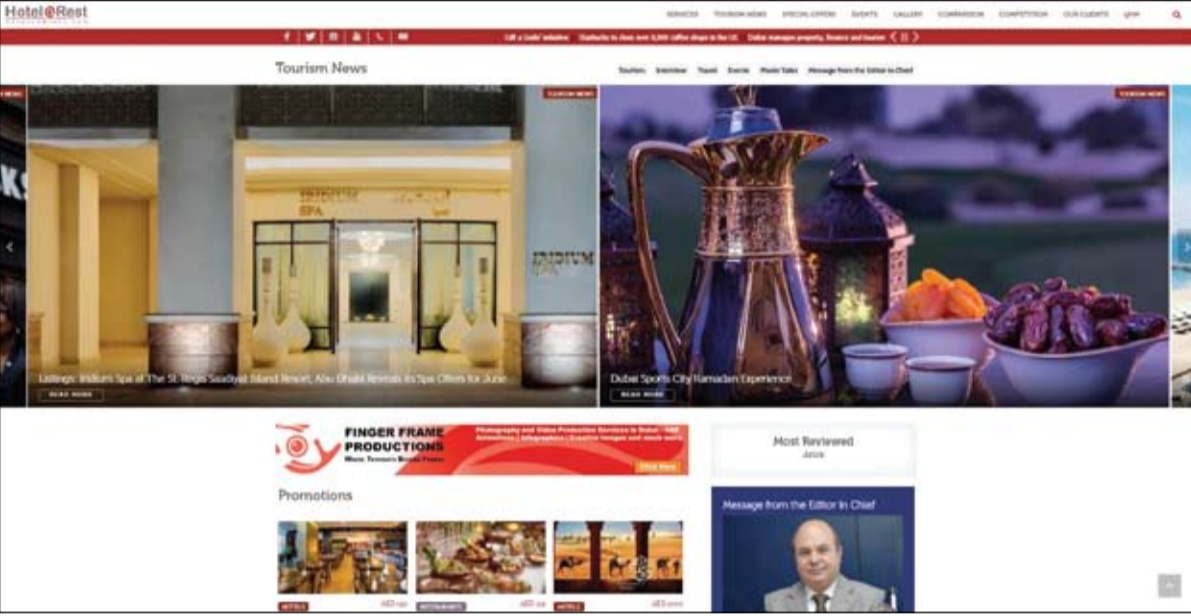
Hotel@Rest

SERVICES TOURISM NEWS SPECIAL OFFERS EVENTS GALLERY COMPARISON COMPETITION OUR CLIENTS عربي

Call a Godin' initiative Starbucks to close over 8,000 coffee shops in the US Dubai manages property, finance and tourism

Tourism News

Tourism Interview Travel Events Plastic Tales Message from the Editor in Chief

TOURISM NEWS

IRIDIUM SPA

IRIDIUM

Listings: Iridium Spa at The St. Regis Saadiyat Island Resort, Abu Dhabi Reveals its Spa Offers for June

READ MORE

TOURISM NEWS

Dubai Sports City Ramadan Experience

READ MORE

FINGER FRAME PRODUCTIONS

Photography and Video Production Services in Dubai - UAE

Click Here

Most Reviewed

Promotions

Message from the Editor In Chief

HOTELS

RESTAURANTS

HOTELS